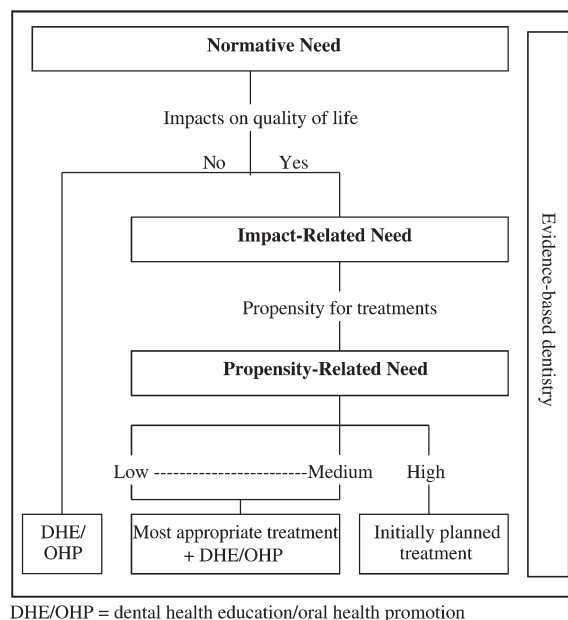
Normative Need

Impacts on quality of life

No

Yes

Impact-Related Need

Propensity for treatments

Propensity-Related Need

Low -----------------------Medium

High

DHE/OHP

Most appropriate treatment + DHE/OHP

Initially planned treatment

Evidence-based dentistry

DHE/OHP = dental health education/oral health promotion